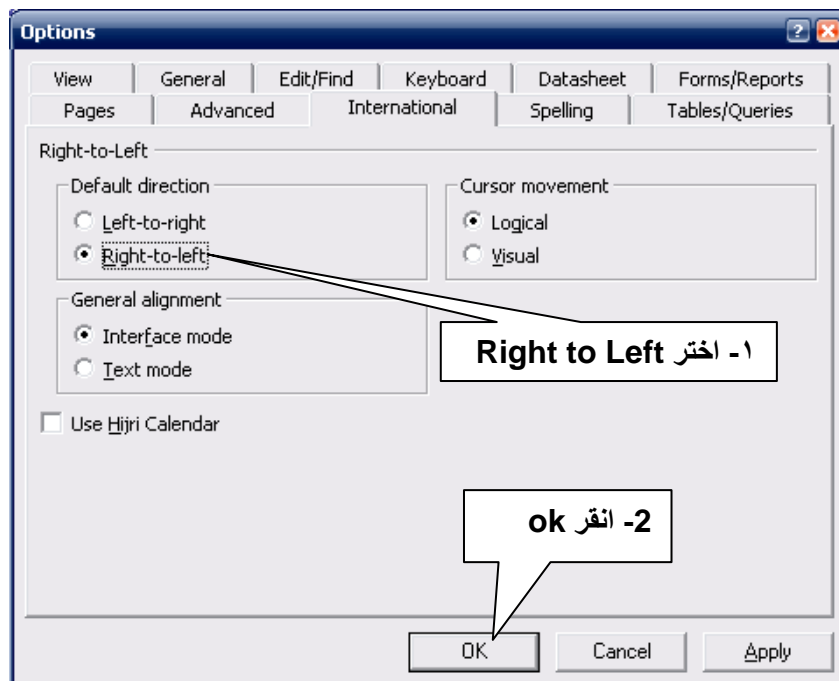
Options

View | General | Edit/Find | Keyboard | Datasheet | Forms/Reports
Pages | Advanced | International | Spelling | Tables/Queries

Right-to-Left

Default direction
Left-to-right
Right-to-left

Cursor movement
Logical
Visual

General alignment
Interface mode
Text mode

١- اختر Right to Left

Use Hijri Calendar

2- انقر ok

OK
Cancel
Apply